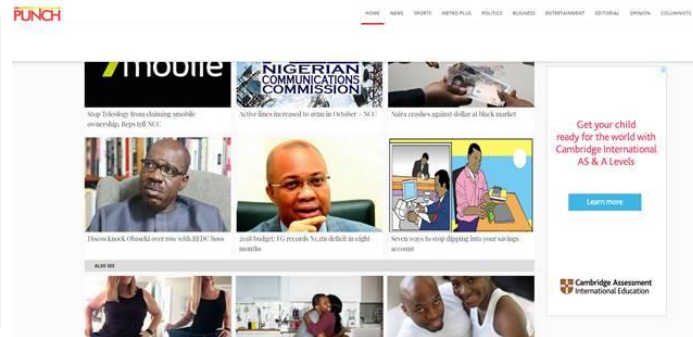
PUNCH

HOME NEWS SPORTS METRO PLUS POLITICS BUSINESS ENTERTAINMENT EDITORIAL OPINION COLUMNISTS

mobile

NIGERIAN COMMUNICATIONS COMMISSION

Stop Telology from claiming 9mobile ownership, Reps tell NCC

Active lines increased to 165m in October – NCC

Naira crashes against dollar at black market

Get your child ready for the world with Cambridge International AS & A Levels

Learn more

Discos knock Obaseki over row with BEDC boss

2018 budget: FG records N1.2tn deficit in eight months

Seven ways to stop dipping into your savings account

ALSO SEE

Cambridge Assessment International Education